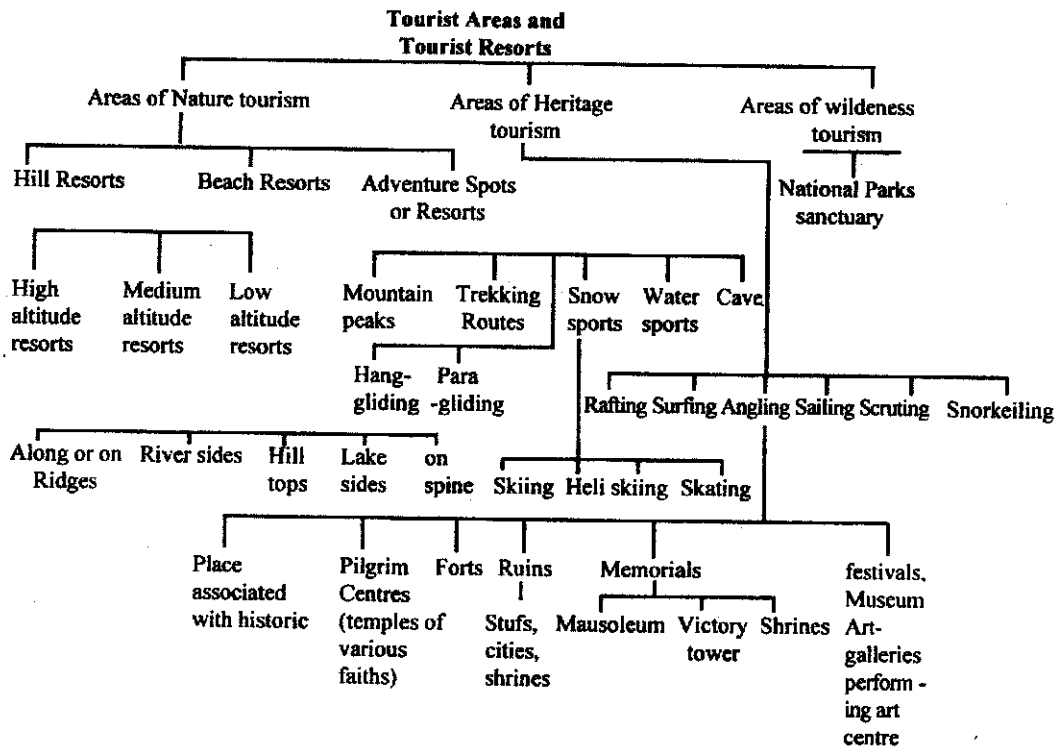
Tourist Areas and Tourist Resorts

Areas of Nature tourism

Areas of Heritage tourism

Areas of wildeness tourism

Hill Resorts

Beach Resorts

Adventure Spots or Resorts

National Parks sanctuary

High altitude resorts

Medium altitude resorts

Low altitude resorts

Mountain peaks

Trekking Routes

Snow sports

Water sports

Cave

Hang-gliding

Para -gliding

Rafting Surfing Angling Sailing Scruting Snorkeiling

Along or on Ridges

River sides

Hill tops

Lake sides

on spine

Skiing Heli skiing Skating

Place associated with historic

Pilgrim Centres (temples of various faiths)

Forts

Ruins

Stufs, cities, shrines

Memorials

Mausoleum

Victory tower

Shrines

festivals, Museum Art-galleries perform - ing art centre